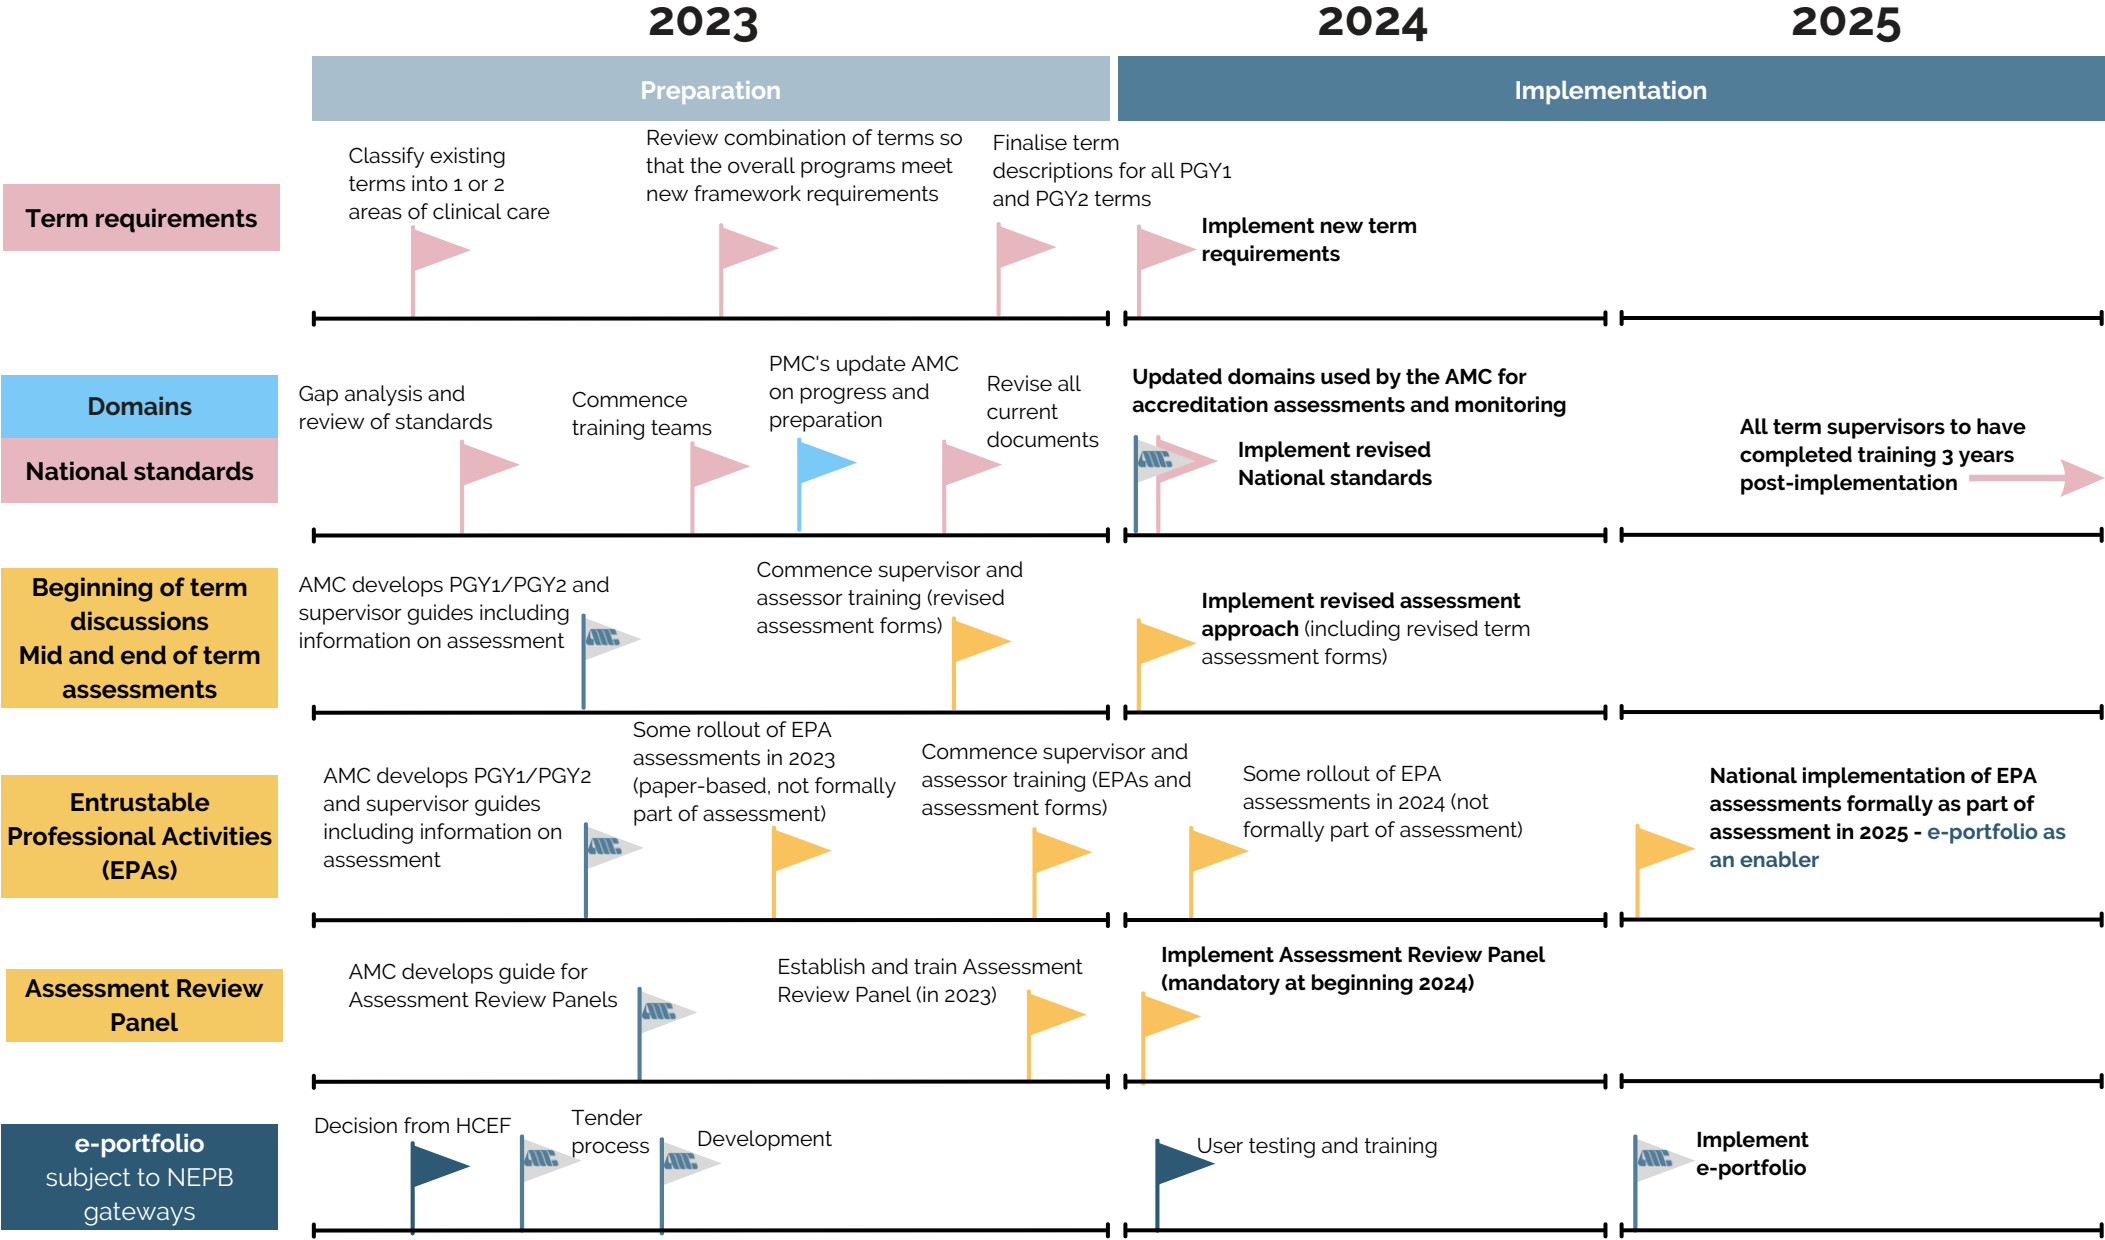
2023

2024

2025

Preparation

Implementation

Term requirements

Classify existing terms into 1 or 2 areas of clinical care

Review combination of terms so that the overall programs meet new framework requirements

Finalise term descriptions for all PGY1 and PGY2 terms

Implement new term requirements

Domains

National standards

Gap analysis and review of standards

Commence training teams

PMC's update AMC on progress and preparation

Revise all current documents

Updated domains used by the AMC for accreditation assessments and monitoring

AMC

Implement revised National standards

All term supervisors to have completed training 3 years post-implementation

Beginning of term discussions
Mid and end of term assessments

AMC develops PGY1/PGY2 and supervisor guides including information on assessment

AMC

Commence supervisor and assessor training (revised assessment forms)

Implement revised assessment approach (including revised term assessment forms)

Entrustable Professional Activities (EPAs)

AMC develops PGY1/PGY2 and supervisor guides including information on assessment

AMC

Some rollout of EPA assessments in 2023 (paper-based, not formally part of assessment)

Commence supervisor and assessor training (EPAs and assessment forms)

Some rollout of EPA assessments in 2024 (not formally part of assessment)

National implementation of EPA assessments formally as part of assessment in 2025 - e-portfolio as an enabler

Assessment Review Panel

AMC develops guide for Assessment Review Panels

AMC

Establish and train Assessment Review Panel (in 2023)

Implement Assessment Review Panel (mandatory at beginning 2024)

e-portfolio subject to NEPB gateways

Decision from HCEF

AMC

Tender process

AMC

Development

User testing and training

AMC

Implement e-portfolio